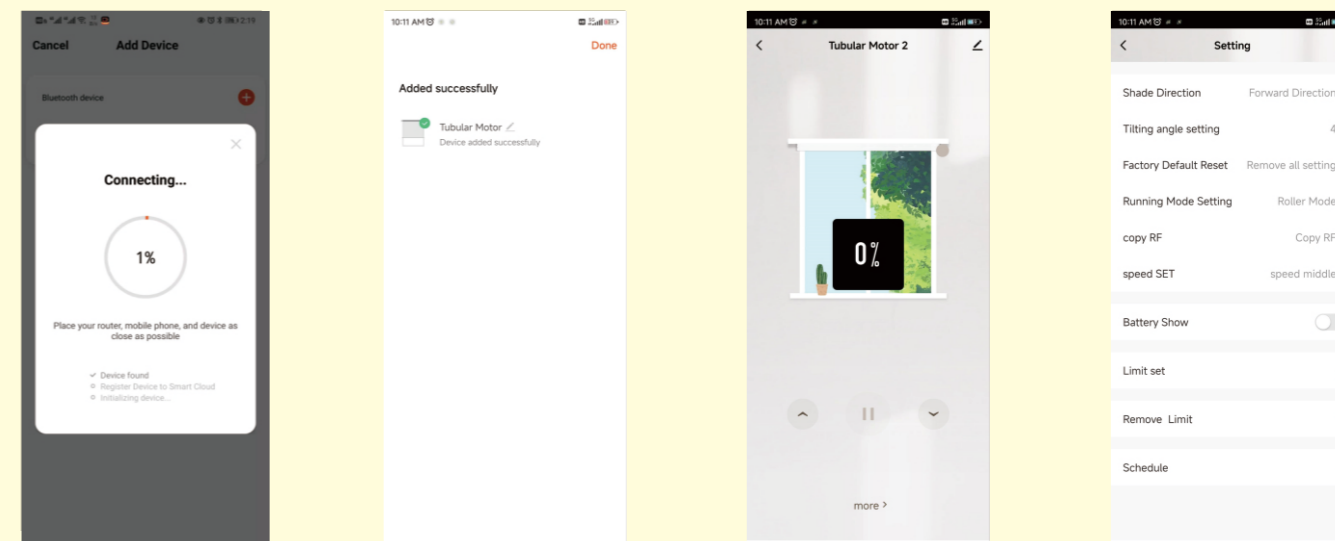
2:19

Cancel Add Device

Bluetooth device

Connecting...

1%

Place your router, mobile phone, and device as close as possible

Device found
Register Device to Smart Cloud
Initializing device...

10:11 AM

Done

Added successfully

Tubular Motor
Device added successfully

10:11 AM

Tubular Motor 2

0%

more >

10:11 AM

Setting

Shade Direction Forward Direction

Tilting angle setting 4

Factory Default Reset Remove all setting

Running Mode Setting Roller Mode

copy RF Copy RF

speed SET speed middle

Battery Show

Limit set

Remove Limit

Schedule